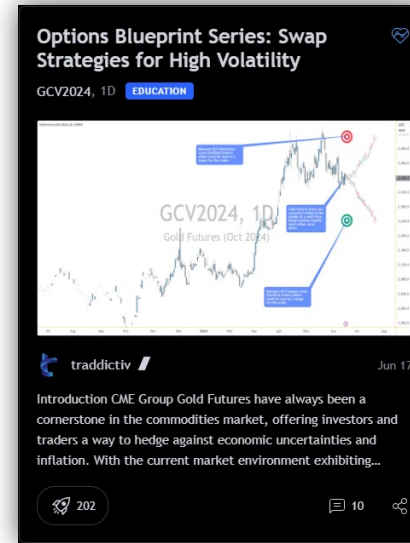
Options Blueprint Series: Swap Strategies for High Volatility

GCV2024, 1D EDUCATION

GCV2024, 1D
Gold Futures (Oct 2024)

traddictiv

Jun 17

Introduction CME Group Gold Futures have always been a cornerstone in the commodities market, offering investors and traders a way to hedge against economic uncertainties and inflation. With the current market environment exhibiting...

202

10